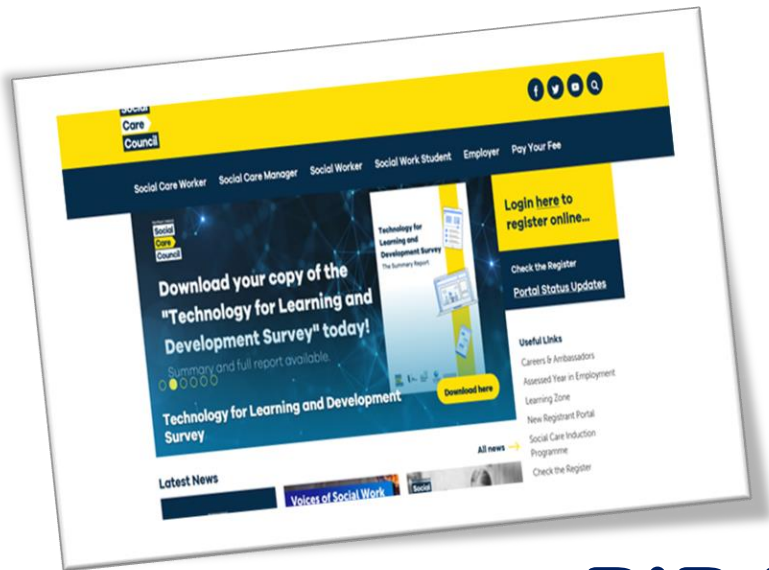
Social Care Council

Social Care Worker Social Care Manager Social Worker Social Work Student Employer Pay Your Fee

Social Care Council

Download your copy of the "Technology for Learning and Development Survey" today!

Summary and full report available.

Technology for Learning and Development Survey

Technology for Learning and Development Survey The Summary Report

Download here

Login here to register online...

Check the Register

Portal Status Updates

Useful Links

Careers & Ambassadors

Assessed Year in Employment

Learning Zone

New Registrant Portal

Social Care Induction Programme

Check the Register

All news

Latest News

Voices of Social Work

Social